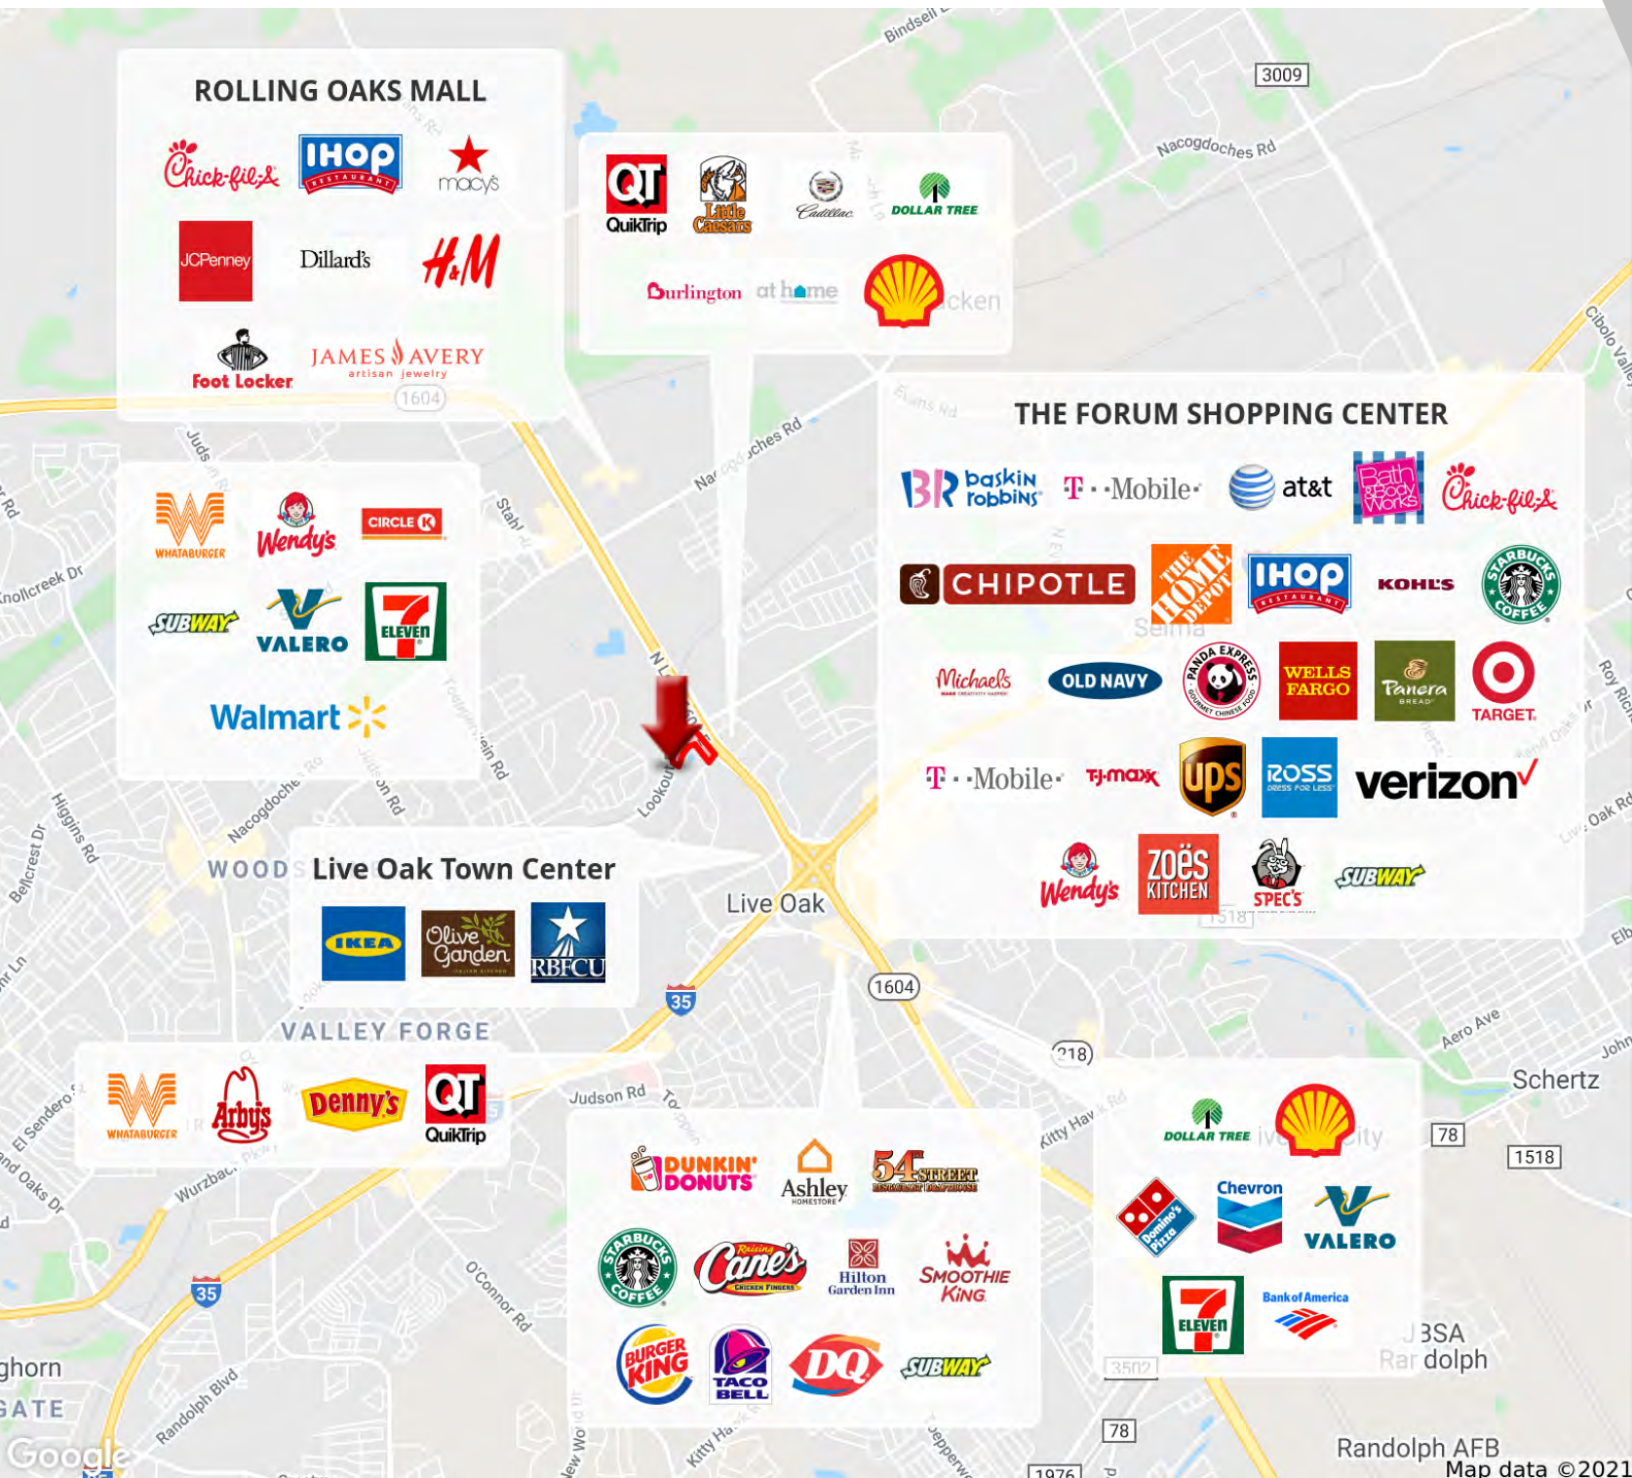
ROLLING OAKS MALL

Chick-fil-A
IHOP RESTAURANT
macy's
JCPenney
Dillard's
H&M
Foot Locker
JAMES AVERY artisan jewelry

QT QuikTrip
Little Caesars
Cadillac
DOLLAR TREE
Burlington
at home
Shell

THE FORUM SHOPPING CENTER

baskin robbins
T··Mobile·
at&t
Bath & Body Works
Chick-fil-A
CHIPOTLE
THE HOME DEPOT
IHOP RESTAURANT
KOHL'S
STARBUCKS COFFEE
Michaels
OLD NAVY
PANDA EXPRESS GOURMET CHINESE FOOD
WELLS FARGO
Panera BREAD
TARGET
T··Mobile·
TJ·maxx
ups
ROSS DRESS FOR LESS
verizon
Wendy's
ZOËS KITCHEN
SPEC'S
SUBWAY

WHATABURGER
Wendy's
CIRCLE K
SUBWAY
VALERO
7 ELEVEN
Walmart

Live Oak Town Center

IKEA
Olive Garden ITALIAN KITCHEN
RBFCU

WHATABURGER
Arby's
Denny's
QT QuikTrip

DUNKIN' DONUTS
Ashley HOMESTORE
54th STREET RESTAURANT & DRAFTHOUSE
STARBUCKS COFFEE
Raising Cane's CHICKEN FINGERS
Hilton Garden Inn
SMOOTHIE KING
BURGER KING
TACO BELL
DQ
SUBWAY

DOLLAR TREE
Shell
Domino's Pizza
Chevron
VALERO
7 ELEVEN
Bank of America

Bindsell
3009
Nacogdoches Rd
Cibolo Valley
Evans Rd
Nacogdoches Rd
Judson Rd
Stahl Rd
1604
Knollcreek Dr
N Loop
Lookout
Selma
Roy Richard
Live Oak Rd
Nacogdoches Rd
Higgins Rd
Bellcrest Dr
WOOD
Live Oak
1518
Elbel
35
1604
VALLEY FORGE
218
Aero Ave
John
Schertz
Judson Rd
Kitty Hawk Rd
El Sendero
Wurzbach Pkwy
Oaks Dr
35
O'Connor Rd
78
1518
Randolph Blvd
JBSA Randolph
3502
78
Randolph AFB
1976
ghorn
GATE
Google
Map data ©2021